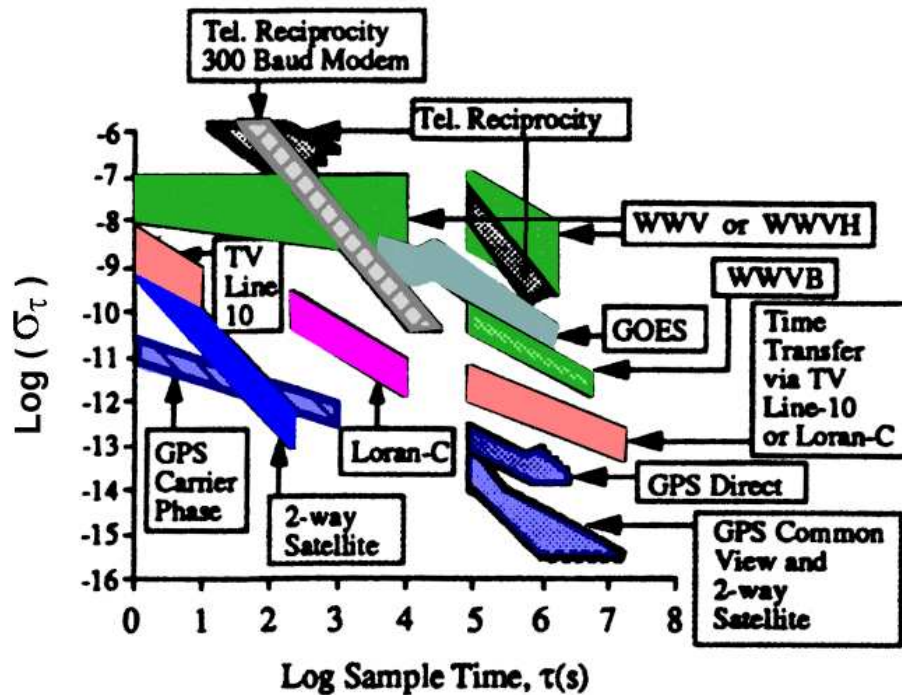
Tel. Reciprocity 300 Baud Modem

Tel. Reciprocity

WWV or WWVH

TV Line 10

WWVB

GOES

Time Transfer via TV Line-10 or Loran-C

GPS Direct

GPS Common View and 2-way Satellite

GPS Carrier Phase

2-way Satellite

Loran-C

$\text{Log}(\sigma_\tau)$

-6
-7
-8
-9
-10
-11
-12
-13
-14
-15
-16

0 1 2 3 4 5 6 7 8

Log Sample Time, $\tau$(s)